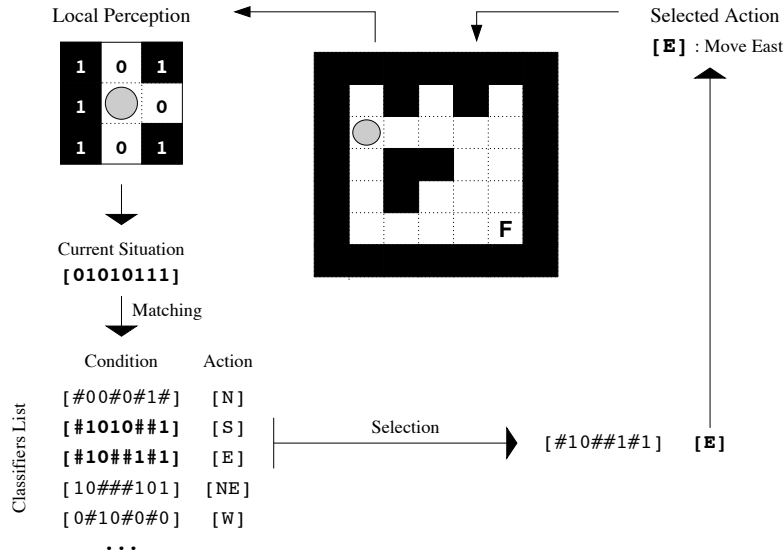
Local Perception

| 1 | 0 | 1 |
|---|---|---|
| 1 |   | 0 |
| 1 | 0 | 1 |

Selected Action
**[E]** : Move East

F

Current Situation
**[01010111]**

Matching

Classifiers List

| Condition | Action |
|---|---|
| [#00#0#1#] | [N] |
| **[#1010##1]** | [S] |
| **[#10##1#1]** | [E] |
| [10###101] | [NE] |
| [0#10#0#0] | [W] |
| ... | |

Selection

[#10##1#1] **[E]**